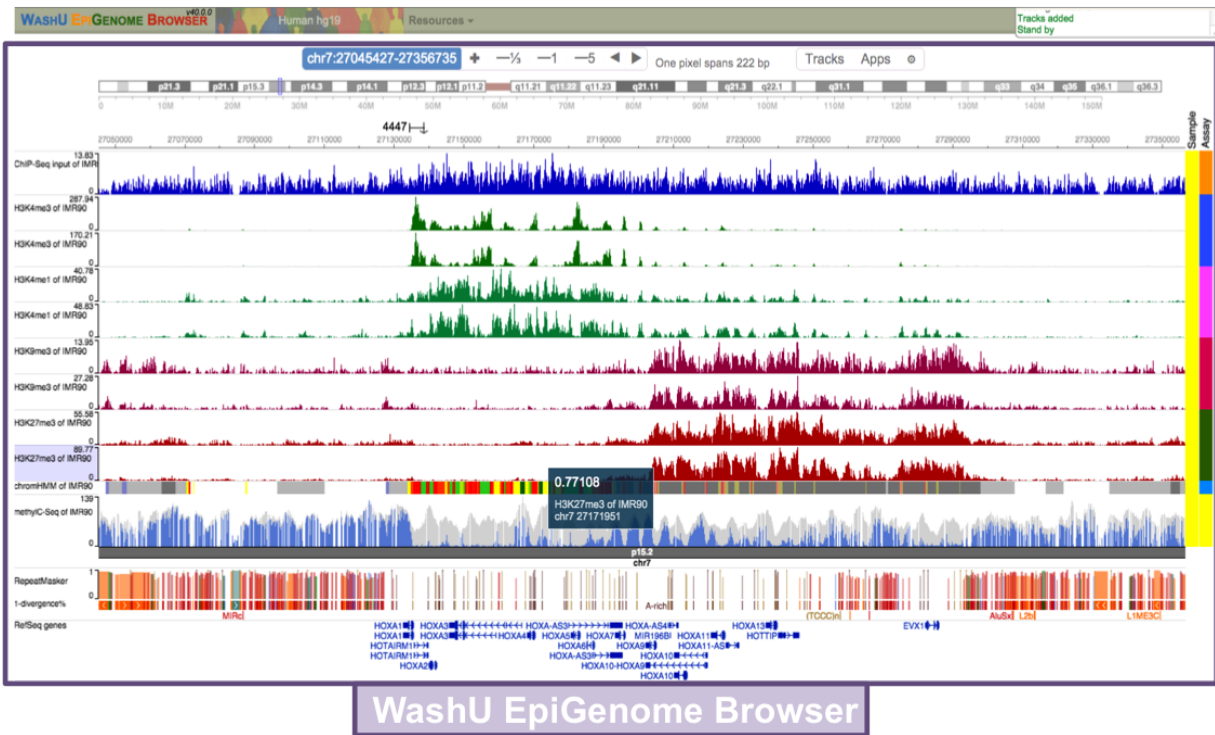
WashU EpiGenome Browser v40.0.0 Human hg19 Resources ▾ Tracks added Stand by

chr7:27045427-27356735 + —⅓ —1 —5 ◀ ▶ One pixel spans 222 bp Tracks Apps ⚙

p21.3 p21.1 p15.3 p14.3 p14.1 p12.3 p12.1 p11.2 q11.21 q11.22 q11.23 q21.11 q21.3 q22.1 q31.1 q33 q34 q35 q36.1 q36.3

0 10M 20M 30M 40M 50M 60M 70M 80M 90M 100M 110M 120M 130M 140M 150M

4447

27050000 27070000 27090000 27110000 27130000 27150000 27170000 27190000 27210000 27230000 27250000 27270000 27290000 27310000 27330000 27350000

Sample Assay

13.83 ChIP-Seq input of IMR
287.94 H3K4me3 of IMR90 0
170.21 H3K4me3 of IMR90 0
40.78 H3K4me1 of IMR90 0
48.83 H3K4me1 of IMR90 0
13.95 H3K9me3 of IMR90 0
27.28 H3K9me3 of IMR90 0
55.58 H3K27me3 of IMR90 0
89.77 H3K27me3 of IMR90 0
chromHMM of IMR90
139 methylC-Seq of IMR90 0

0.77108
H3K27me3 of IMR90
chr7 27171951

p15.2
chr7

RepeatMasker 1 0
1-divergence%
MIRc A-rich (TCCC)n AluSx L2b L1ME3Cl

RefSeq genes
HOXA1 HOXA1 HOTAIRM1 HOTAIRM1 HOXA2 HOXA3 HOXA3 HOXA4 HOXA-AS3 HOXA5 HOXA6 HOXA-AS3 HOXA7 HOXA-AS4 MIR196B HOXA9 HOXA10-HOXA9 HOXA10 HOXA10 HOXA11 HOXA11-AS HOXA13 HOTTIP EVX1

WashU EpiGenome Browser